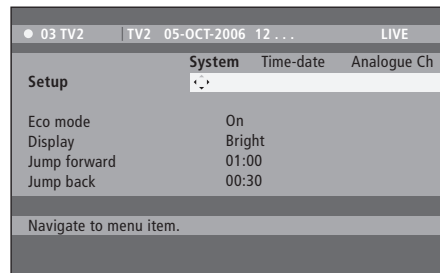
● 03 TV2 | TV2 05-OCT-2006 12 . . . LIVE

Setup

System Time-date Analogue Ch

| | |
|---|---|
| Eco mode | On |
| Display | Bright |
| Jump forward | 01:00 |
| Jump back | 00:30 |

Navigate to menu item.